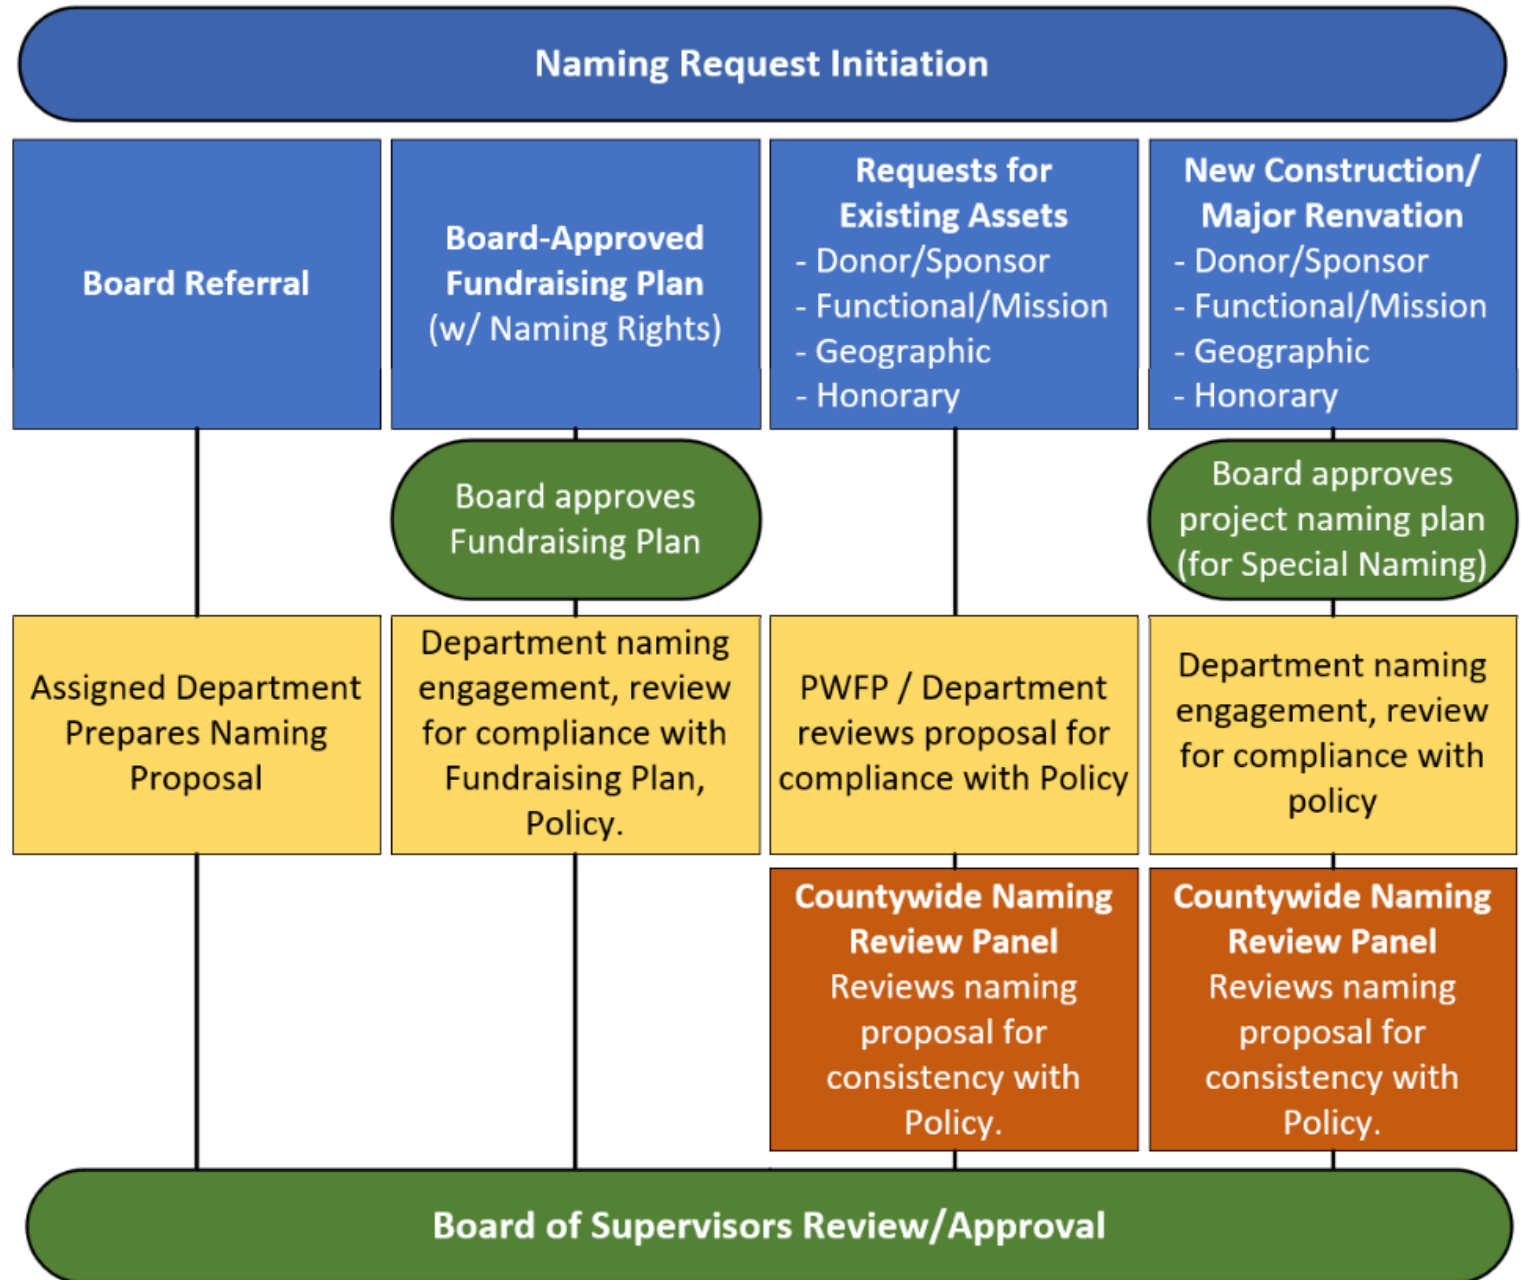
Naming Request Initiation

Board Referral

Board-Approved Fundraising Plan (w/ Naming Rights)

Requests for Existing Assets
- Donor/Sponsor
- Functional/Mission
- Geographic
- Honorary

New Construction/ Major Renvation
- Donor/Sponsor
- Functional/Mission
- Geographic
- Honorary

Board approves Fundraising Plan

Board approves project naming plan (for Special Naming)

Assigned Department Prepares Naming Proposal

Department naming engagement, review for compliance with Fundraising Plan, Policy.

PWFP / Department reviews proposal for compliance with Policy

Department naming engagement, review for compliance with policy

Countywide Naming Review Panel
Reviews naming proposal for consistency with Policy.

Countywide Naming Review Panel
Reviews naming proposal for consistency with Policy.

Board of Supervisors Review/Approval